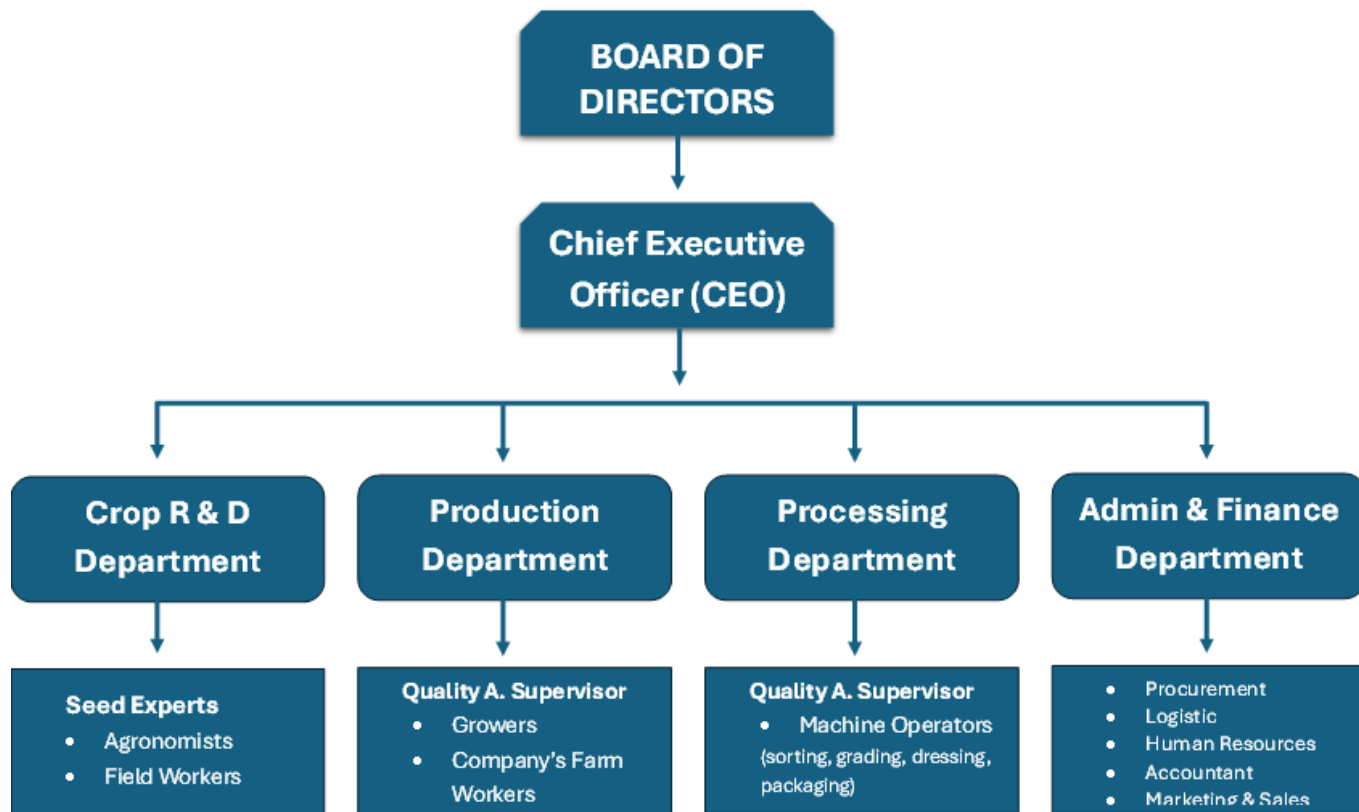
BOARD OF DIRECTORS

Chief Executive Officer (CEO)

Crop R & D Department

Production Department

Processing Department

Admin & Finance Department

Seed Experts
- Agronomists
- Field Workers

Quality A. Supervisor
- Growers
- Company's Farm Workers

Quality A. Supervisor
- Machine Operators (sorting, grading, dressing, packaging)

- Procurement
- Logistic
- Human Resources
- Accountant
- Marketing & Sales